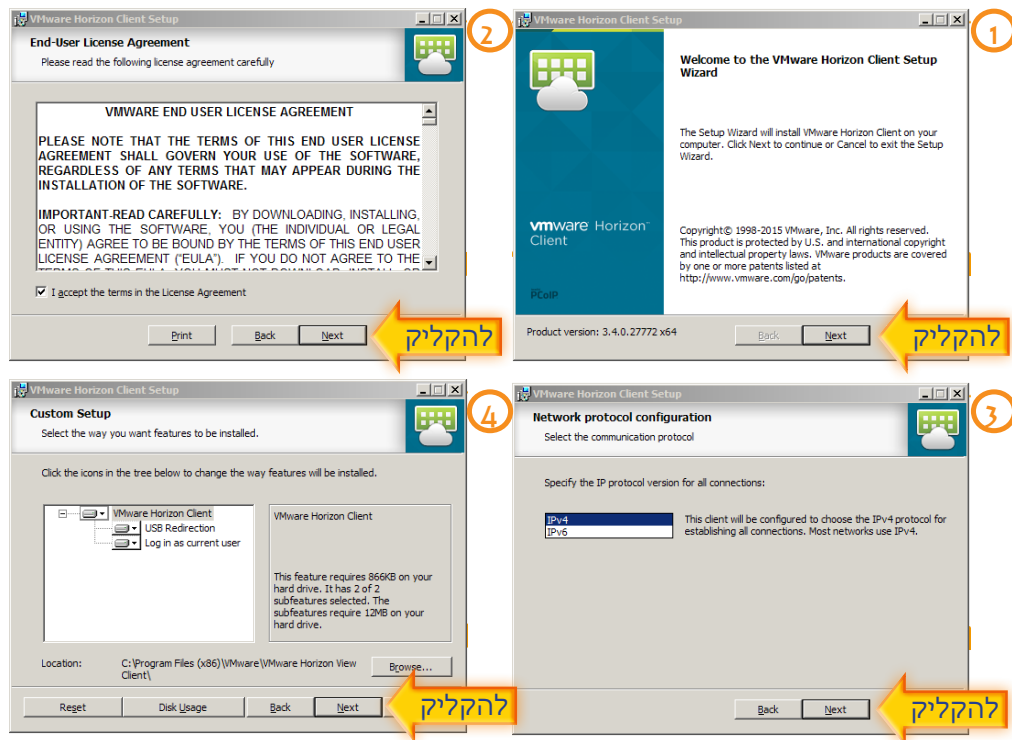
1

VMware Horizon Client Setup

Welcome to the VMware Horizon Client Setup Wizard

The Setup Wizard will install VMware Horizon Client on your computer. Click Next to continue or Cancel to exit the Setup Wizard.

vmware Horizon Client

PCoIP

Copyright© 1998-2015 VMware, Inc. All rights reserved. This product is protected by U.S. and international copyright and intellectual property laws. VMware products are covered by one or more patents listed at http://www.vmware.com/go/patents.

Product version: 3.4.0.27772 x64

Back Next

להקליק

2

VMware Horizon Client Setup

End-User License Agreement

Please read the following license agreement carefully

VMWARE END USER LICENSE AGREEMENT

PLEASE NOTE THAT THE TERMS OF THIS END USER LICENSE AGREEMENT SHALL GOVERN YOUR USE OF THE SOFTWARE, REGARDLESS OF ANY TERMS THAT MAY APPEAR DURING THE INSTALLATION OF THE SOFTWARE.

IMPORTANT-READ CAREFULLY: BY DOWNLOADING, INSTALLING, OR USING THE SOFTWARE, YOU (THE INDIVIDUAL OR LEGAL ENTITY) AGREE TO BE BOUND BY THE TERMS OF THIS END USER LICENSE AGREEMENT ("EULA"). IF YOU DO NOT AGREE TO THE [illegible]

I accept the terms in the License Agreement

Print Back Next

להקליק

3

VMware Horizon Client Setup

Network protocol configuration

Select the communication protocol

Specify the IP protocol version for all connections:

IPv4
IPv6

This client will be configured to choose the IPv4 protocol for establishing all connections. Most networks use IPv4.

Back Next

להקליק

4

VMware Horizon Client Setup

Custom Setup

Select the way you want features to be installed.

Click the icons in the tree below to change the way features will be installed.

VMware Horizon Client
USB Redirection
Log in as current user

VMware Horizon Client

This feature requires 866KB on your hard drive. It has 2 of 2 subfeatures selected. The subfeatures require 12MB on your hard drive.

Location: C:\Program Files (x86)\VMware\VMware Horizon View Client\

Browse...

Reset Disk Usage Back Next

להקליק